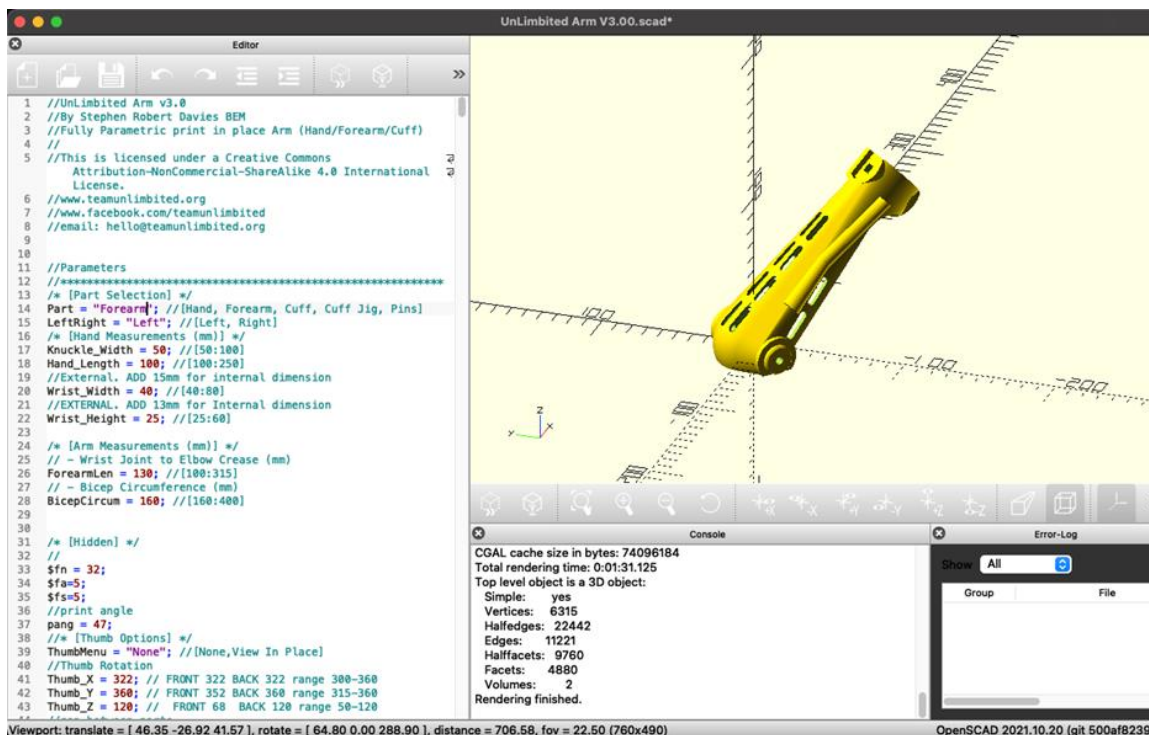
UnLimbited Arm V3.00.scad*

Editor

1 //UnLimbited Arm v3.0
2 //By Stephen Robert Davies BEM
3 //Fully Parametric print in place Arm (Hand/Forearm/Cuff)
4 //
5 //This is licensed under a Creative Commons Attribution-NonCommercial-ShareAlike 4.0 International License.
6 //www.teamunlimbited.org
7 //www.facebook.com/teamunlimbited
8 //email: hello@teamunlimbited.org
9
10
11 //Parameters
12 //**********************************************************
13 /* [Part Selection] */
14 Part = "Forearm"; //[Hand, Forearm, Cuff, Cuff Jig, Pins]
15 LeftRight = "Left"; //[Left, Right]
16 /* [Hand Measurements (mm)] */
17 Knuckle_Width = 50; //[50:100]
18 Hand_Length = 100; //[100:250]
19 //External. ADD 15mm for internal dimension
20 Wrist_Width = 40; //[40:80]
21 //EXTERNAL. ADD 13mm for Internal dimension
22 Wrist_Height = 25; //[25:60]
23
24 /* [Arm Measurements (mm)] */
25 // - Wrist Joint to Elbow Crease (mm)
26 ForearmLen = 130; //[100:315]
27 // - Bicep Circumference (mm)
28 BicepCircum = 160; //[160:400]
29
30
31 /* [Hidden] */
32 //
33 $fn = 32;
34 $fa=5;
35 $fs=5;
36 //print angle
37 pang = 47;
38 //* [Thumb Options] */
39 ThumbMenu = "None"; //[None,View In Place]
40 //Thumb Rotation
41 Thumb_X = 322; // FRONT 322 BACK 322 range 300-360
42 Thumb_Y = 360; // FRONT 352 BACK 360 range 315-360
43 Thumb_Z = 120; // FRONT 68 BACK 120 range 50-120

100
-100
-200

Console
CGAL cache size in bytes: 74096184
Total rendering time: 0:01:31.125
Top level object is a 3D object:
Simple: yes
Vertices: 6315
Halfedges: 22442
Edges: 11221
Halffacets: 9760
Facets: 4880
Volumes: 2
Rendering finished.

Error-Log
Show All
Group File

Viewport: translate = [ 46.35 -26.92 41.57 ], rotate = [ 64.80 0.00 288.90 ], distance = 706.58, fov = 22.50 (760x490)
OpenSCAD 2021.10.20 (git 500af8239